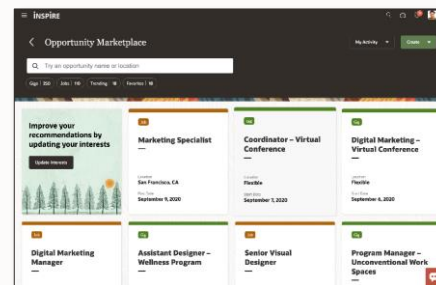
INSPIRE

Opportunity Marketplace

My Activity

Create

Try an opportunity name or location

Gigs 350 | Jobs 115 | Trending 18 | Favorites 18

Improve your recommendations by updating your interests

Update Interests

Job

Marketing Specialist

—

Location
San Francisco, CA

Post Date
September 9, 2020

Gig

Coordinator – Virtual Conference

—

Location
Flexible

Start Date
September 7, 2020

Gig

Digital Marketing – Virtual Conference

—

Location
Flexible

Post Date
September 6, 2020

Job

Digital Marketing Manager

Gig

Assistant Designer – Wellness Program

—

Gig

Senior Visual Designer

—

Gig

Program Manager – Unconventional Work Spaces